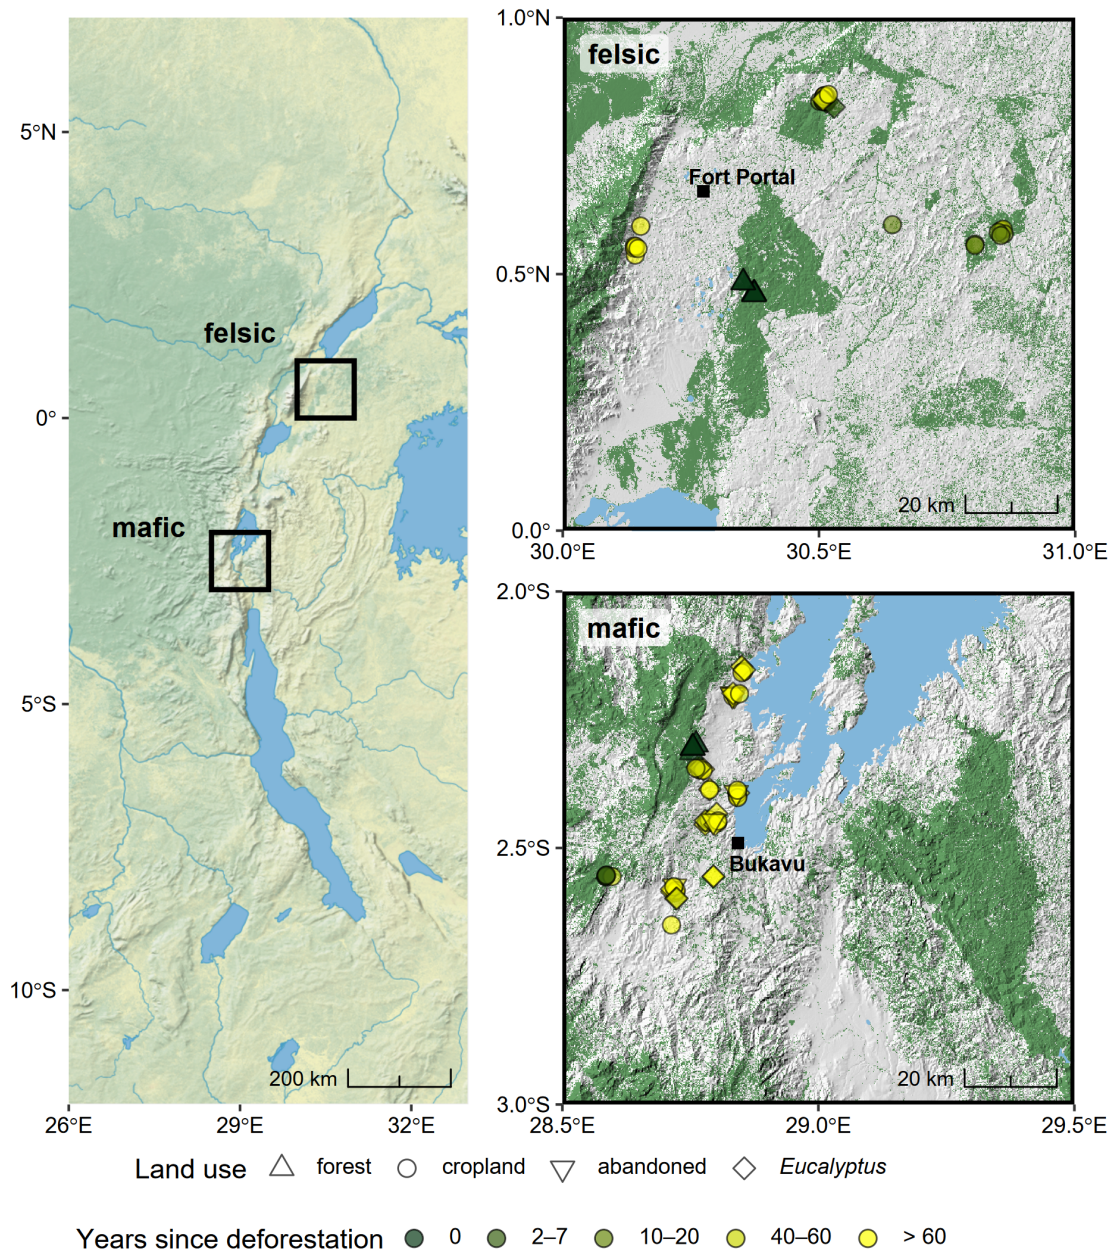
5°N
0°
5°S
10°S
felsic
mafic
200 km
26°E
29°E
32°E

1.0°N
felsic
Fort Portal
0.5°N
20 km
0.0°
30.0°E
30.5°E
31.0°E

2.0°S
mafic
2.5°S
Bukavu
20 km
3.0°S
28.5°E
29.0°E
29.5°E

Land use forest cropland abandoned *Eucalyptus*

Years since deforestation 0 2–7 10–20 40–60 > 60